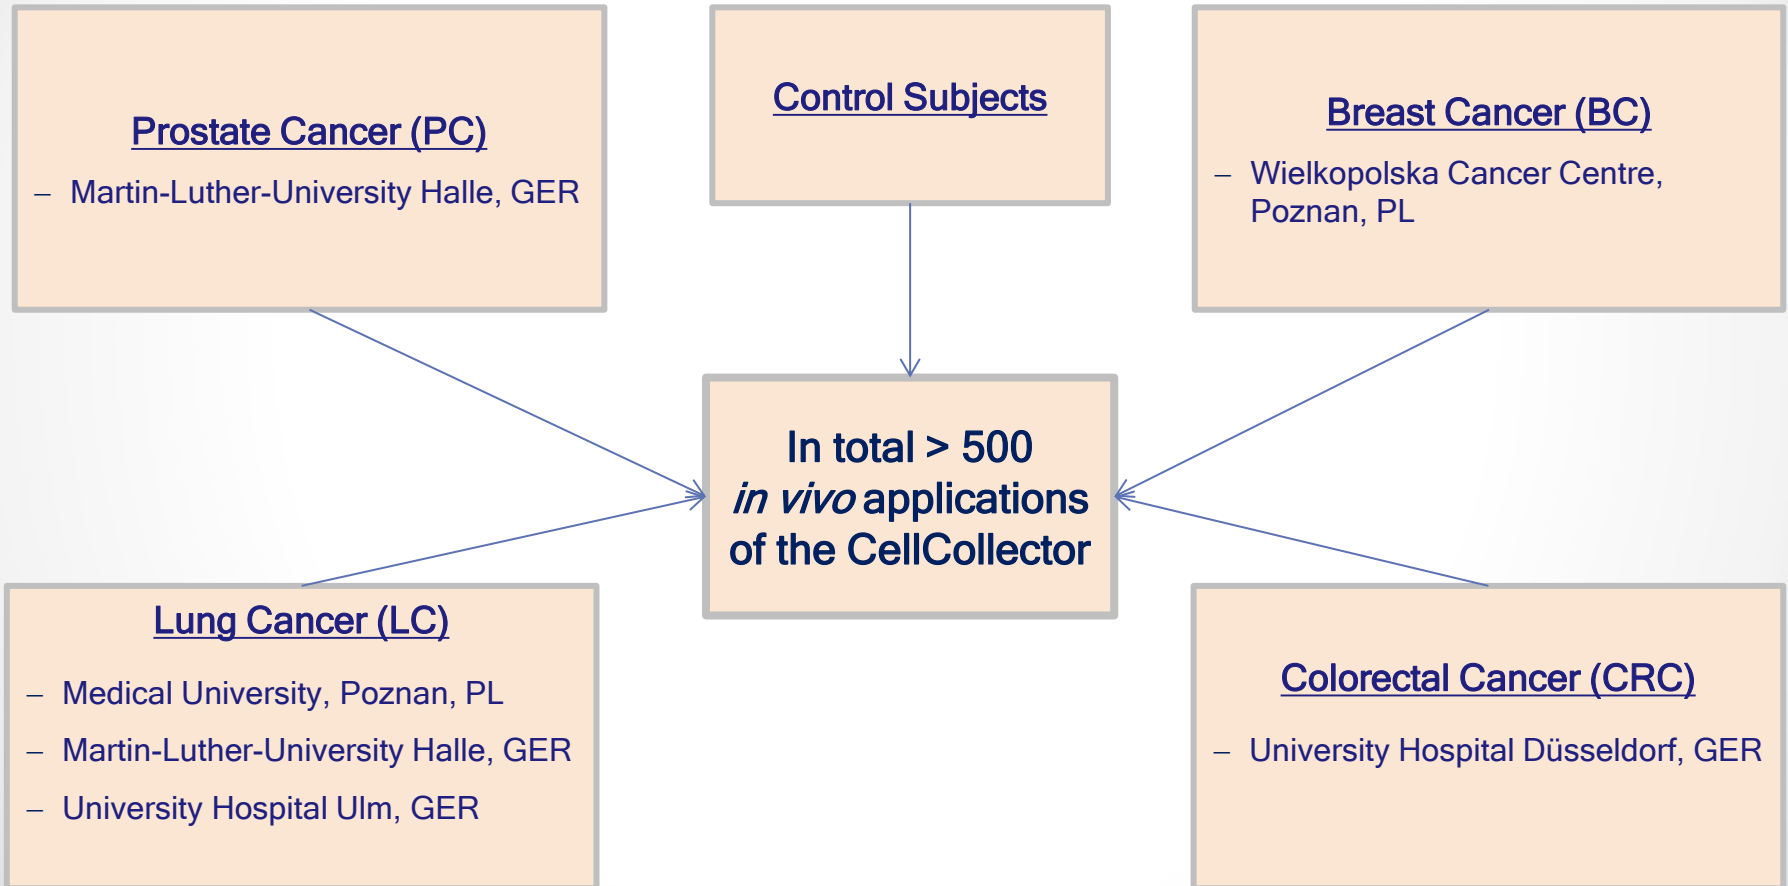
Prostate Cancer (PC)

– Martin-Luther-University Halle, GER

Control Subjects

Breast Cancer (BC)

– Wielkopolska Cancer Centre, Poznan, PL

In total > 500
*in vivo* applications
of the CellCollector

Lung Cancer (LC)

– Medical University, Poznan, PL

– Martin-Luther-University Halle, GER

– University Hospital Ulm, GER

Colorectal Cancer (CRC)

– University Hospital Düsseldorf, GER